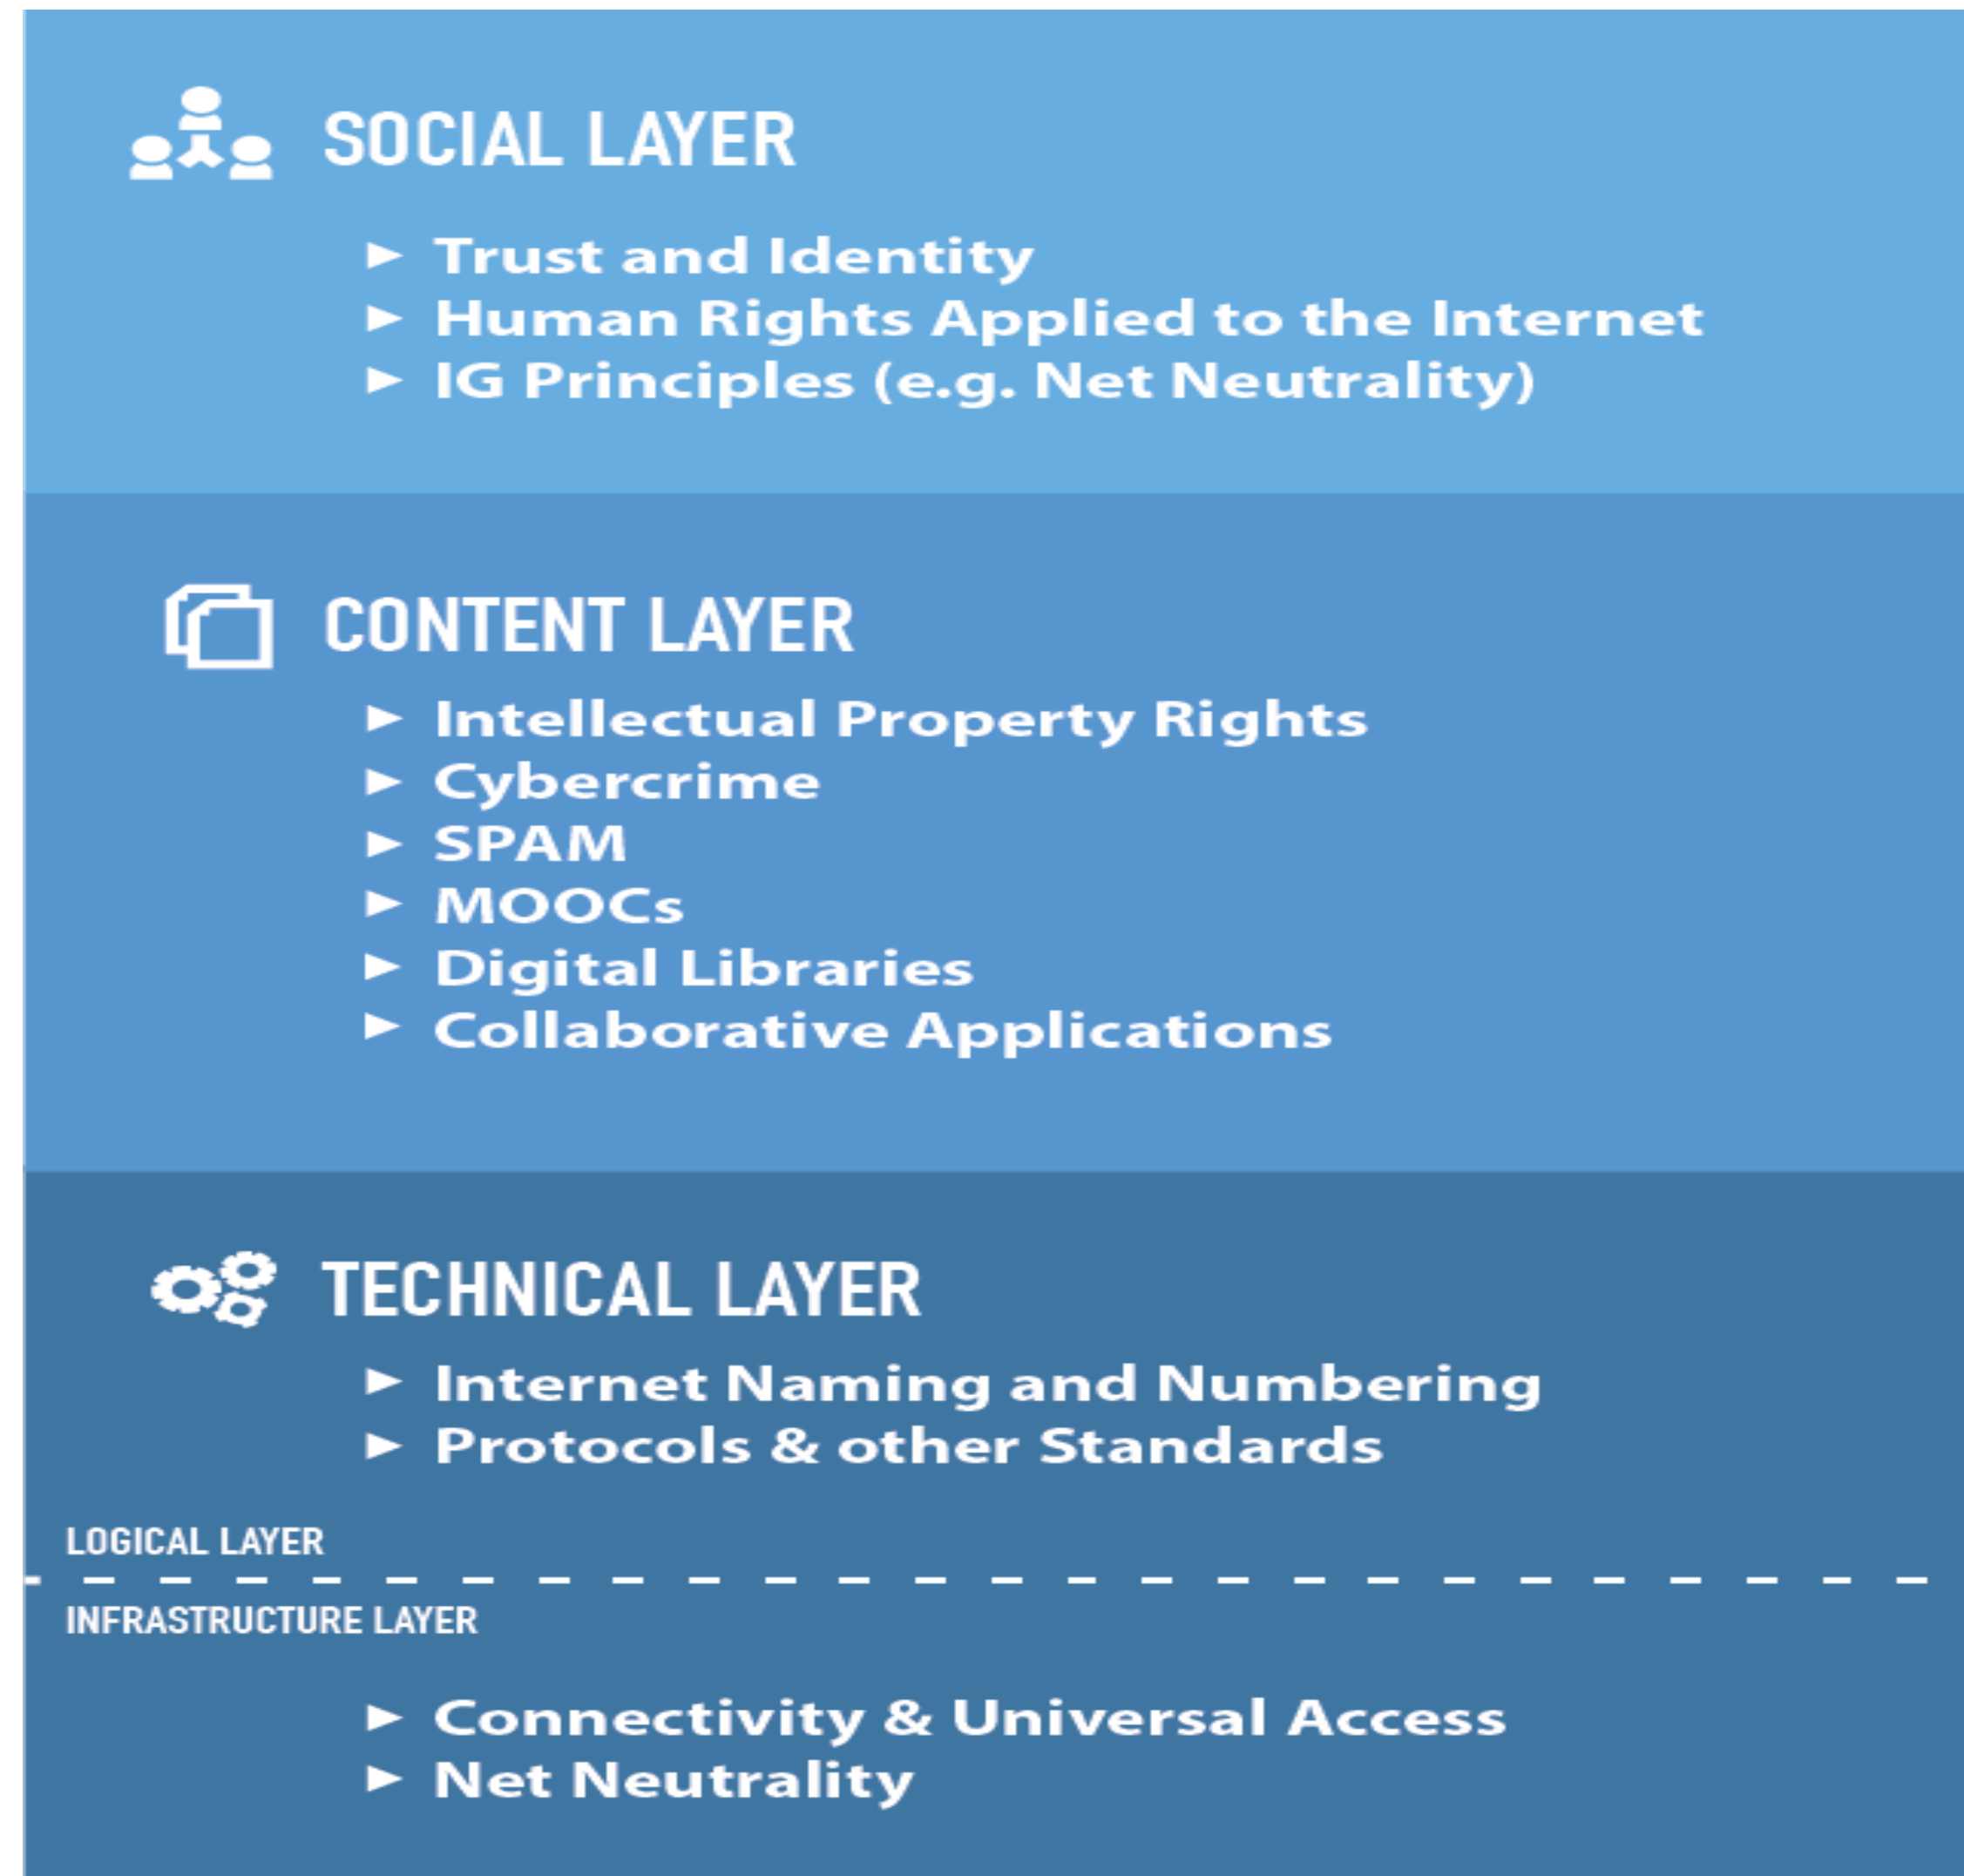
SOCIAL LAYER

► Trust and Identity
► Human Rights Applied to the Internet
► IG Principles (e.g. Net Neutrality)

CONTENT LAYER

► Intellectual Property Rights
► Cybercrime
► SPAM
► MOOCs
► Digital Libraries
► Collaborative Applications

TECHNICAL LAYER

► Internet Naming and Numbering
► Protocols & other Standards

LOGICAL LAYER

INFRASTRUCTURE LAYER

► Connectivity & Universal Access
► Net Neutrality